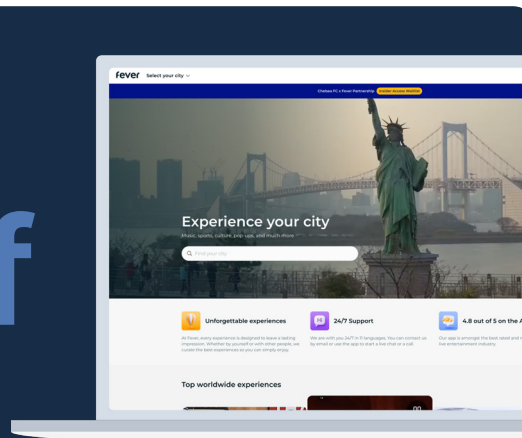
f

fever Select your city

Chelsea FC x Fever Partnership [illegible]

Experience your city

Music, sports, culture, pop-ups, and much more

Find your city

Unforgettable experiences

At Fever, every experience is designed to leave a lasting impression. Whether by yourself or with other people, we curate the best experiences so you can simply enjoy.

24/7 Support

We are with you 24/7 in 11 languages. You can contact us by email or use the app to start a live chat or a call.

4.8 out of 5 on the A

Our app is amongst the best rated and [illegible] live entertainment industry.

Top worldwide experiences